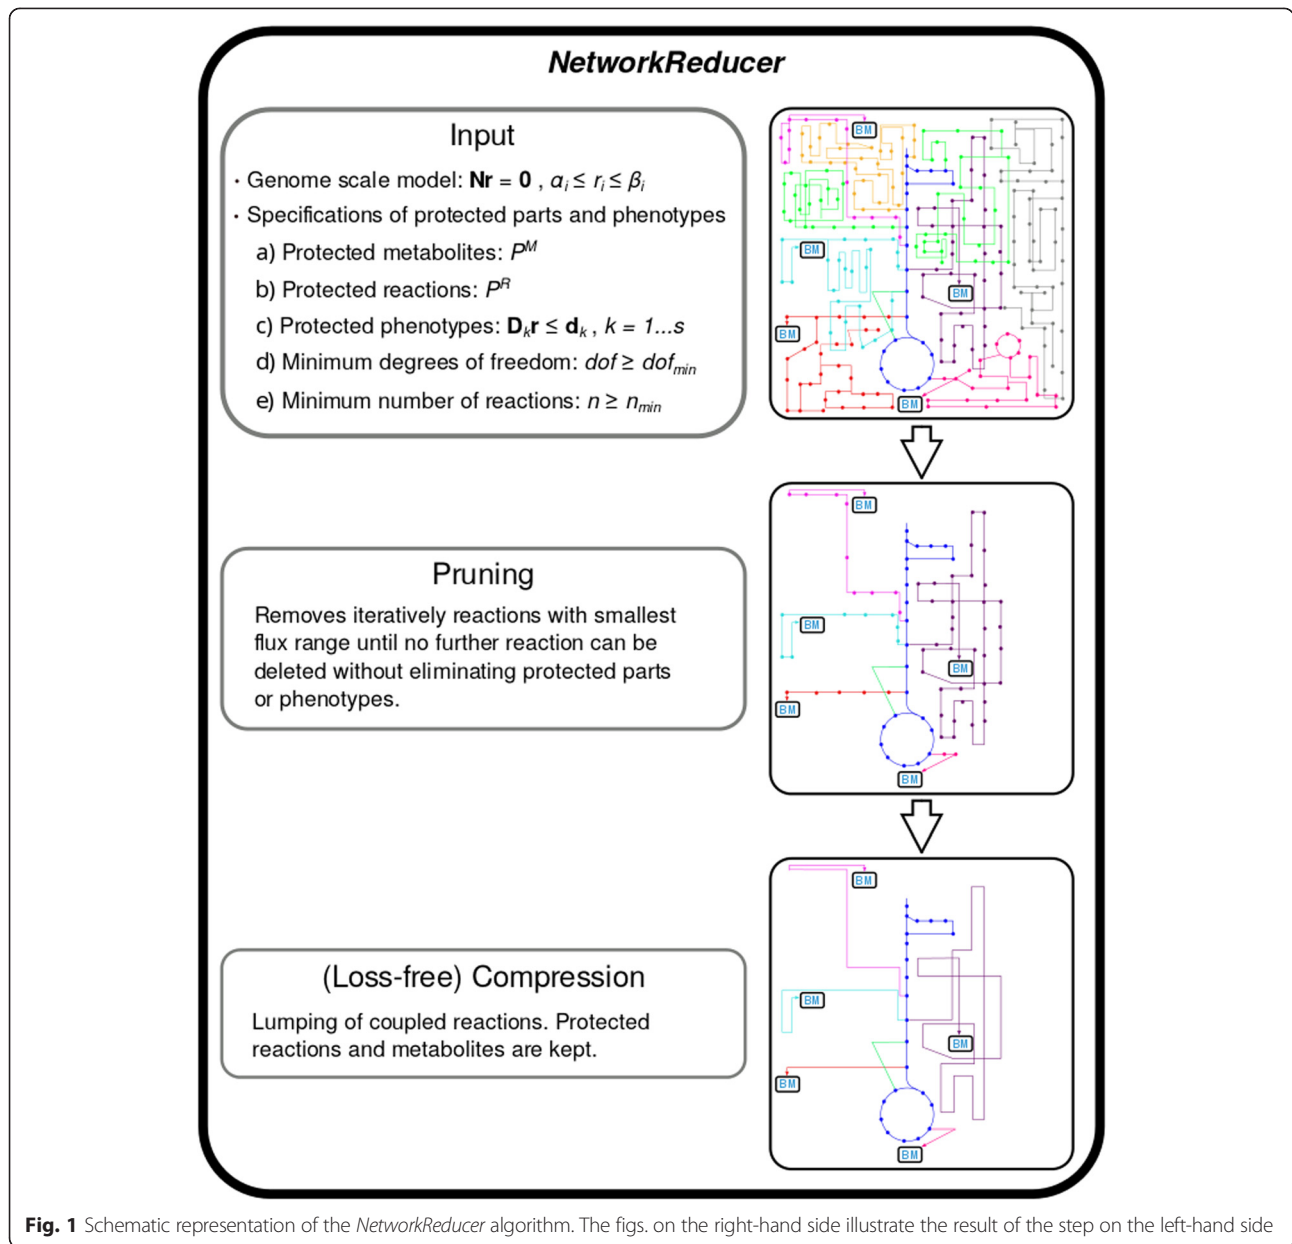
NetworkReducer

Input

· Genome scale model: $\mathbf{Nr} = \mathbf{0}$ , $\alpha_i \leq r_i \leq \beta_i$

· Specifications of protected parts and phenotypes

a) Protected metabolites: $P^M$

b) Protected reactions: $P^R$

c) Protected phenotypes: $\mathbf{D}_k\mathbf{r} \leq \mathbf{d}_k$ , $k = 1...s$

d) Minimum degrees of freedom: $dof \geq dof_{min}$

e) Minimum number of reactions: $n \geq n_{min}$

BM BM BM BM BM

Pruning

Removes iteratively reactions with smallest flux range until no further reaction can be deleted without eliminating protected parts or phenotypes.

BM BM BM BM BM

(Loss-free) Compression

Lumping of coupled reactions. Protected reactions and metabolites are kept.

BM BM BM BM BM

Fig. 1 Schematic representation of the NetworkReducer algorithm. The figs. on the right-hand side illustrate the result of the step on the left-hand side